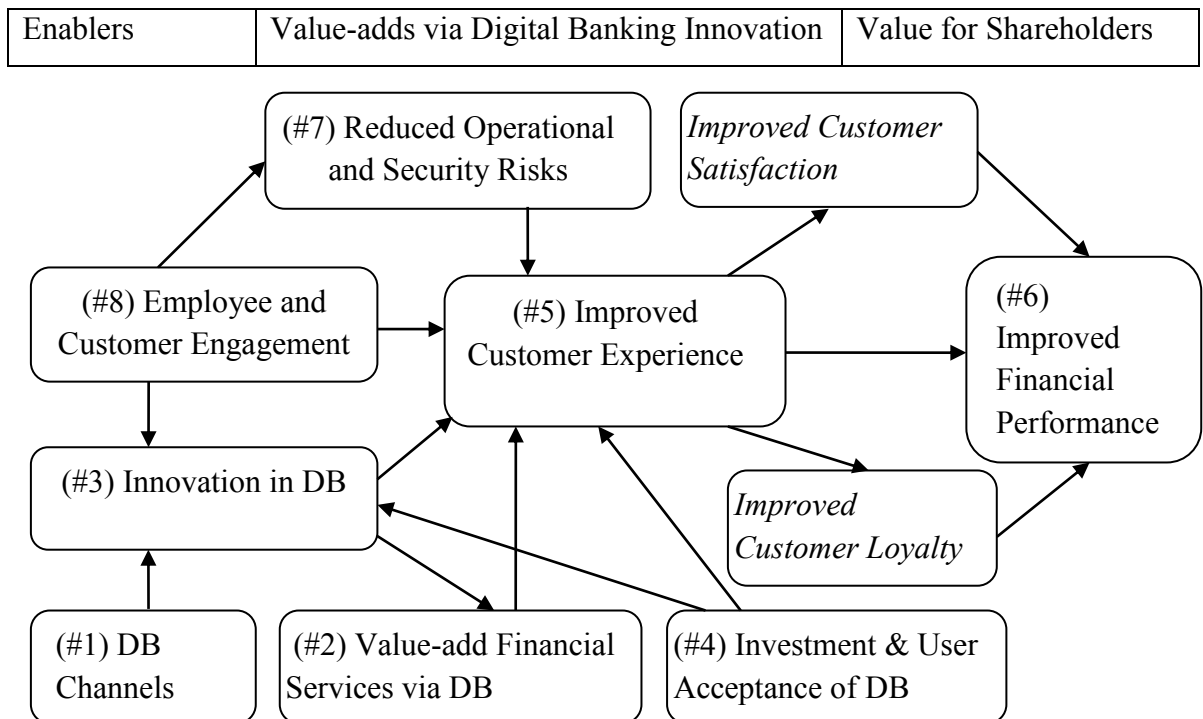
| Enablers | Value-adds via Digital Banking Innovation | Value for Shareholders |
|---|---|---|

(#7) Reduced Operational and Security Risks

*Improved Customer Satisfaction*

(#8) Employee and Customer Engagement

(#5) Improved Customer Experience

(#6) Improved Financial Performance

(#3) Innovation in DB

*Improved Customer Loyalty*

(#1) DB Channels

(#2) Value-add Financial Services via DB

(#4) Investment & User Acceptance of DB